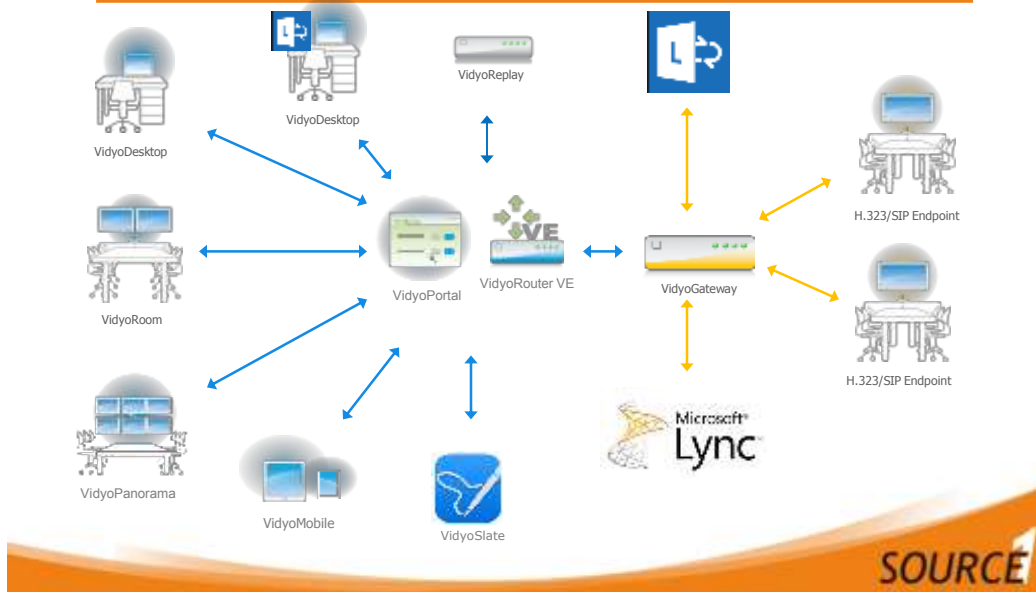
VidyoDesktop

VidyoReplay

VidyoDesktop

H.323/SIP Endpoint

VE

VidyoPortal

VidyoRouter VE

VidyoGateway

VidyoRoom

H.323/SIP Endpoint

Microsoft®
Lync

VidyoPanorama

VidyoMobile

VidyoSlate

SOURCE 1